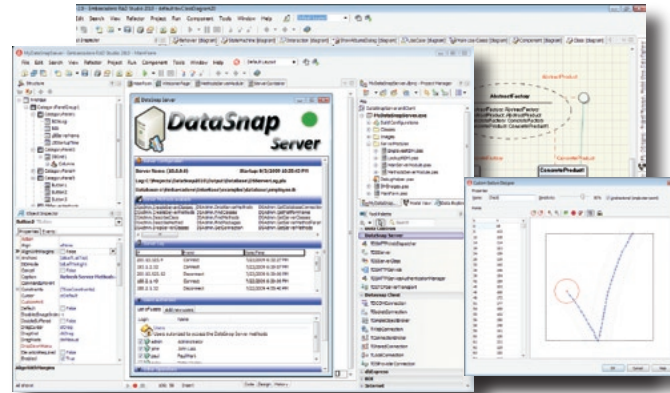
File Edit Search View Refactor Project Run Component Tools Window Help

File Edit Search View Refactor Project Run Component Tools Window Help

DataSnap Server

Structure

Object Inspector

Properties Events

Project Manager

Model View

Data Explorer

Tool Palette

DataSnap Server

DataSnap Client

AbstractFactory

AbstractProduct

ConcreteProduct

Custom Gesture Designer

Code Design History